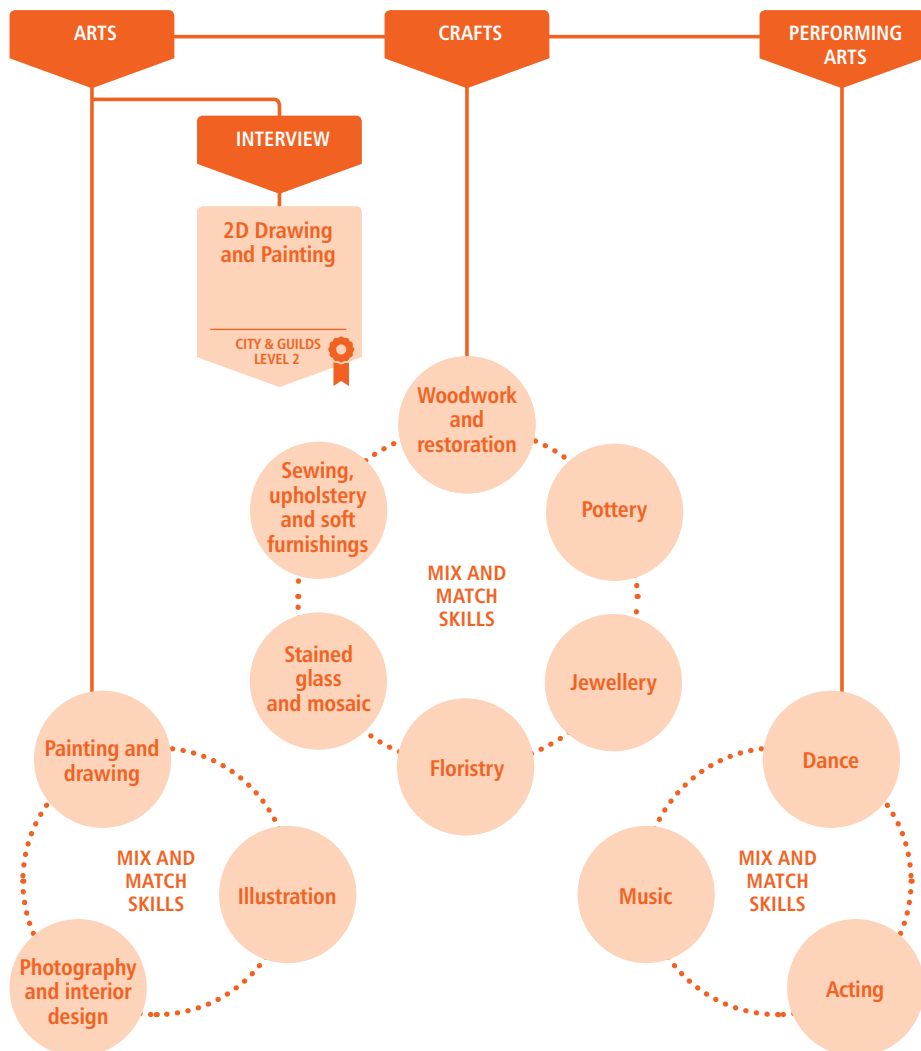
ARTS

CRAFTS

PERFORMING ARTS

INTERVIEW

2D Drawing and Painting

CITY & GUILDS LEVEL 2

Woodwork and restoration

Sewing, upholstery and soft furnishings

Pottery

MIX AND MATCH SKILLS

Stained glass and mosaic

Jewellery

Floristry

Painting and drawing

MIX AND MATCH SKILLS

Illustration

Photography and interior design

Dance

Music

MIX AND MATCH SKILLS

Acting